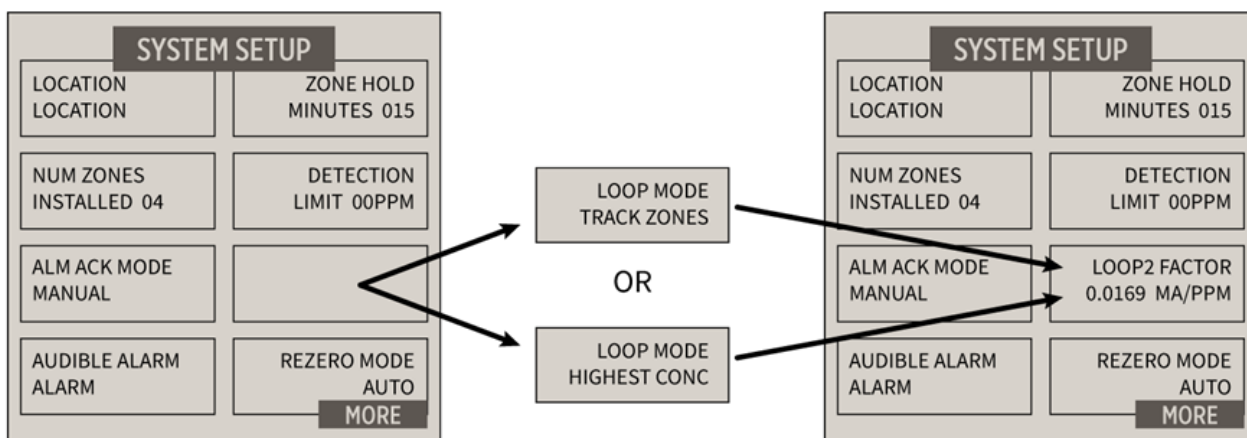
SYSTEM SETUP

LOCATION
LOCATION

ZONE HOLD
MINUTES 015

NUM ZONES
INSTALLED 04

DETECTION
LIMIT 00PPM

ALM ACK MODE
MANUAL

AUDIBLE ALARM
ALARM

REZERO MODE
AUTO

MORE

LOOP MODE
TRACK ZONES

OR

LOOP MODE
HIGHEST CONC

SYSTEM SETUP

LOCATION
LOCATION

ZONE HOLD
MINUTES 015

NUM ZONES
INSTALLED 04

DETECTION
LIMIT 00PPM

ALM ACK MODE
MANUAL

LOOP2 FACTOR
0.0169 MA/PPM

AUDIBLE ALARM
ALARM

REZERO MODE
AUTO

MORE